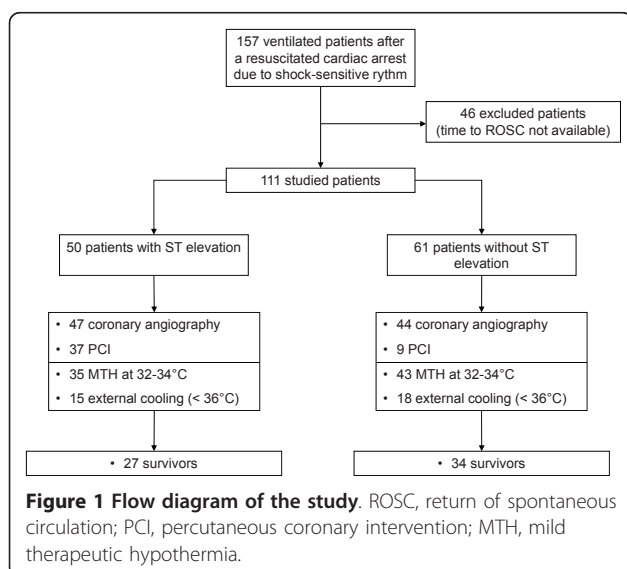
157 ventilated patients after a resuscitated cardiac arrest due to shock-sensitive rythm

46 excluded patients (time to ROSC not available)

111 studied patients

50 patients with ST elevation

61 patients without ST elevation

• 47 coronary angiography
• 37 PCI
• 35 MTH at 32-34°C
• 15 external cooling (< 36°C)

• 44 coronary angiography
• 9 PCI
• 43 MTH at 32-34°C
• 18 external cooling (< 36°C)

• 27 survivors

• 34 survivors

**Figure 1 Flow diagram of the study**. ROSC, return of spontaneous circulation; PCI, percutaneous coronary intervention; MTH, mild therapeutic hypothermia.